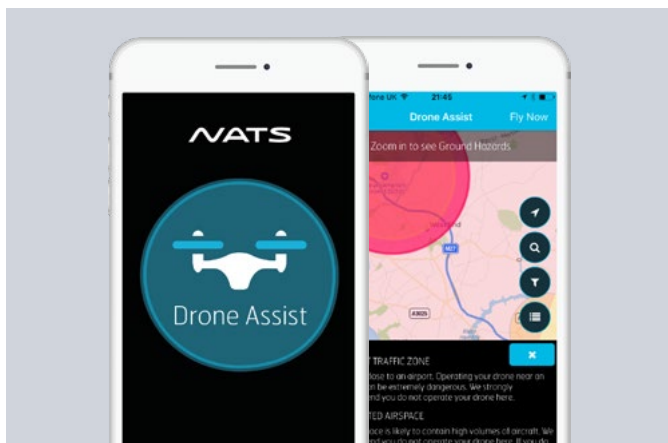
NATS

Drone Assist

afone UK 21:45

Drone Assist Fly Now

Zoom in to see Ground Hazards

M27

A3025

T TRAFFIC ZONE

lose to an airport. Operating your drone near an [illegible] be extremely dangerous. We strongly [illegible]nd you do not operate your drone here.

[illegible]TED AIRSPACE

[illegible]ace is likely to contain high volumes of aircraft. We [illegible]d you do not operate your drone here. If you do